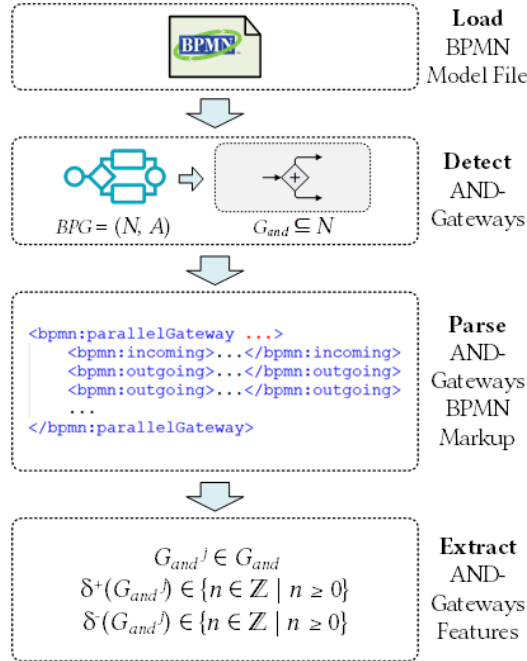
BPMN

**Load** BPMN Model File

$BPG = (N, A)$

$G_{and} \subseteq N$

**Detect** AND-Gateways

<bpmn:parallelGateway ...>
<bpmn:incoming>...</bpmn:incoming>
<bpmn:outgoing>...</bpmn:outgoing>
<bpmn:outgoing>...</bpmn:outgoing>
...
</bpmn:parallelGateway>

**Parse** AND-Gateways BPMN Markup

$G_{and}{}^{j} \in G_{and}$
$\delta^{+}(G_{and}{}^{j}) \in \{n \in \mathbb{Z} \mid n \geq 0\}$
$\delta^{-}(G_{and}{}^{j}) \in \{n \in \mathbb{Z} \mid n \geq 0\}$

**Extract** AND-Gateways Features